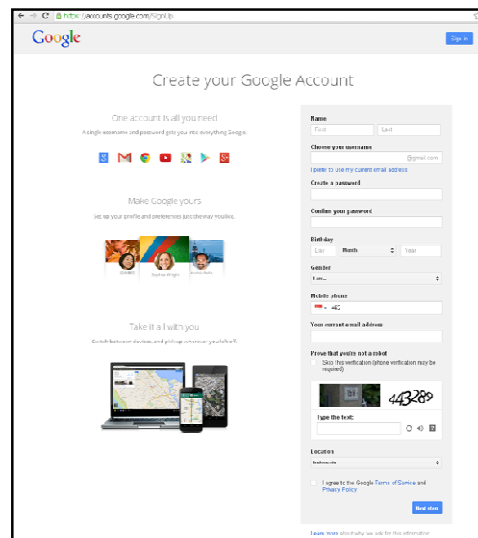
https://accounts.google.com/SignUp

Google

Sign in

Create your Google Account

One account is all you need

A single username and password gets you into everything Google.

Make Google yours

Set up your profile and preferences just the way you like.

Take it all with you

Switch between devices, and pick up wherever you left off.

Name

First

Last

Choose your username

@gmail.com

I prefer to use my current email address

Create a password

Confirm your password

Birthday

Day

Month

Year

Gender

I am...

Mobile phone

+40

Your current email address

Prove that you're not a robot

Skip this verification (phone verification may be required)

443289

Type the text:

Location

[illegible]

I agree to the Google Terms of Service and Privacy Policy

Next step

Learn more about why we ask for this information